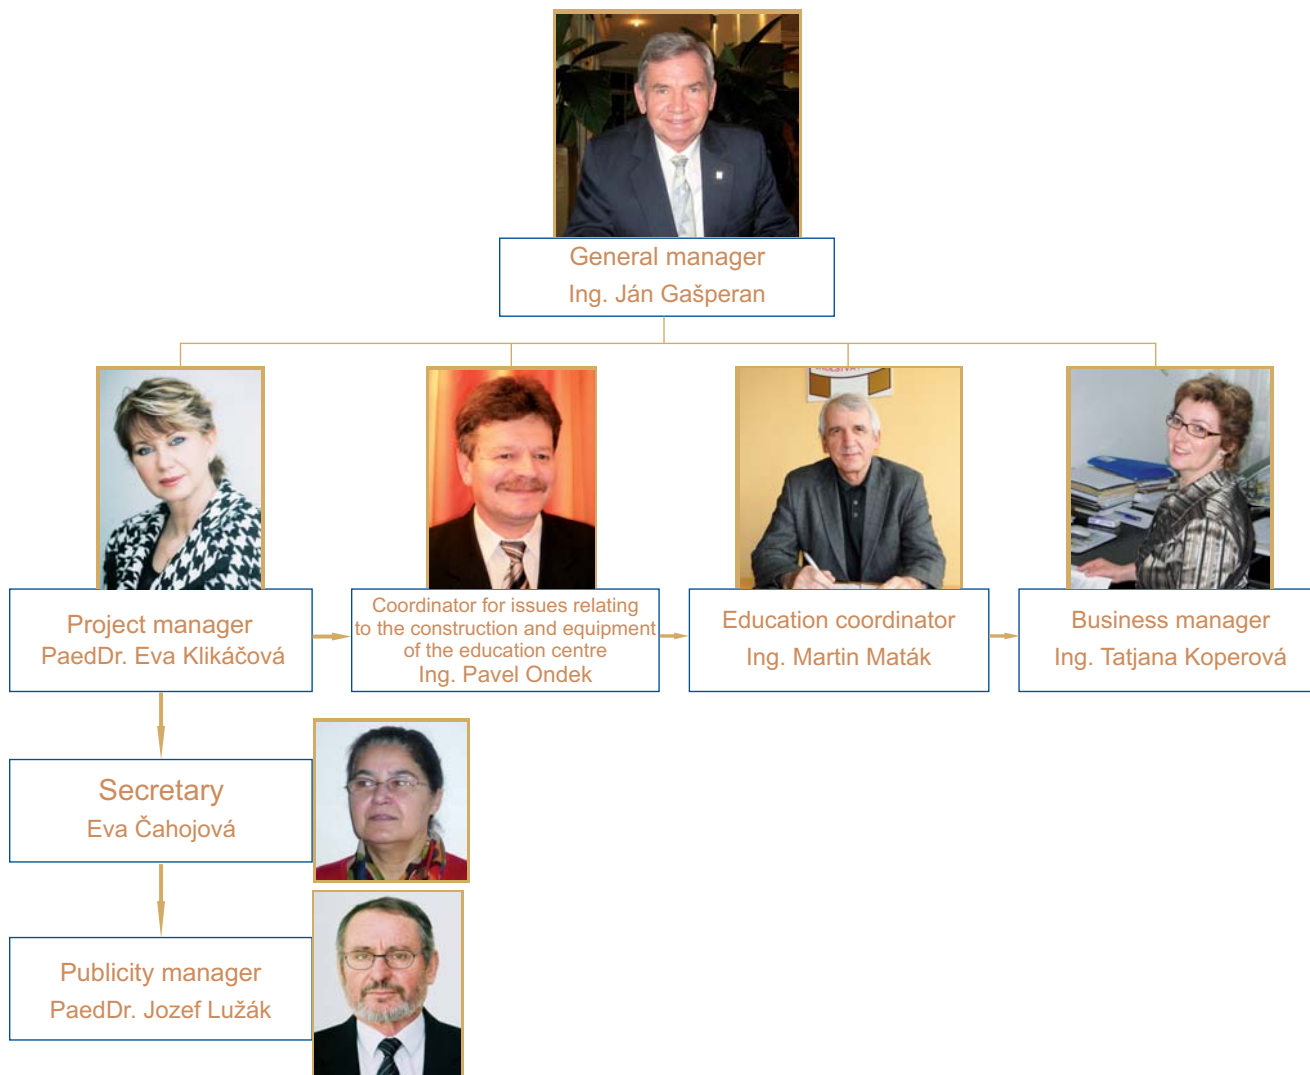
General manager
Ing. Ján Gašperan

Project manager
PaedDr. Eva Klikáčová

Coordinator for issues relating to the construction and equipment of the education centre
Ing. Pavel Ondek

Education coordinator
Ing. Martin Maták

Business manager
Ing. Tatjana Koperová

Secretary
Eva Čahojová

Publicity manager
PaedDr. Jozef Lužák